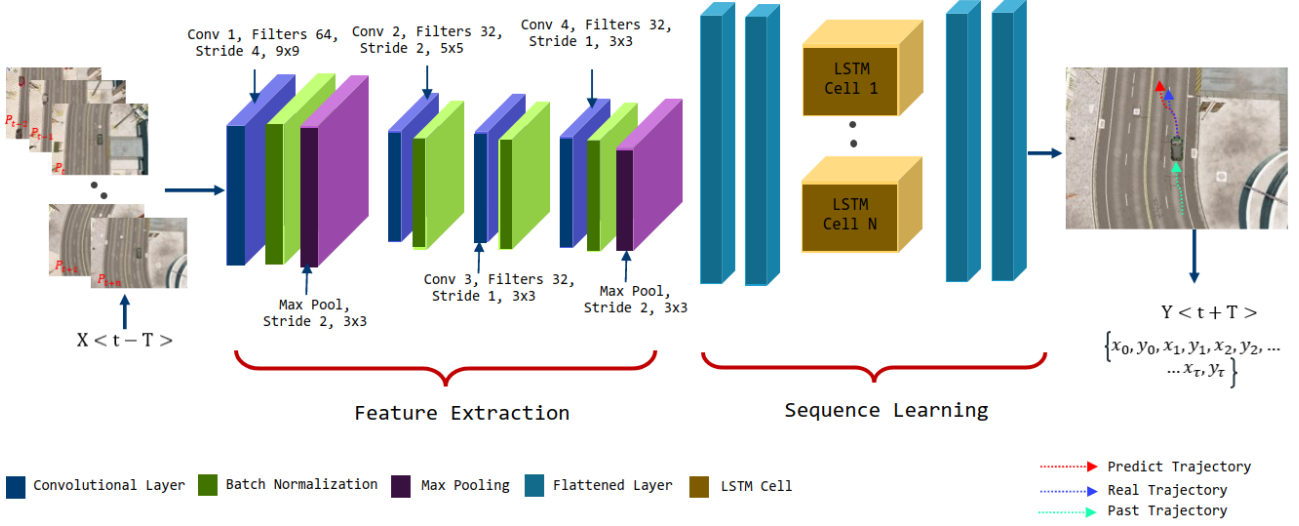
Conv 1, Filters 64, Stride 4, 9x9

Conv 2, Filters 32, Stride 2, 5x5

Conv 4, Filters 32, Stride 1, 3x3

$P_{t-2}$ $P_{t-1}$ $P_{t}$

$P_{t+1}$ $P_{t+n}$

$X < t - T >$

Max Pool, Stride 2, 3x3

Conv 3, Filters 32, Stride 1, 3x3

Max Pool, Stride 2, 3x3

LSTM Cell 1

LSTM Cell N

$Y < t + T >$

$\{x_0, y_0, x_1, y_1, x_2, y_2, \ldots$
$\ldots x_\tau, y_\tau\}$

Feature Extraction

Sequence Learning

Convolutional Layer
Batch Normalization
Max Pooling
Flattened Layer
LSTM Cell

Predict Trajectory
Real Trajectory
Past Trajectory